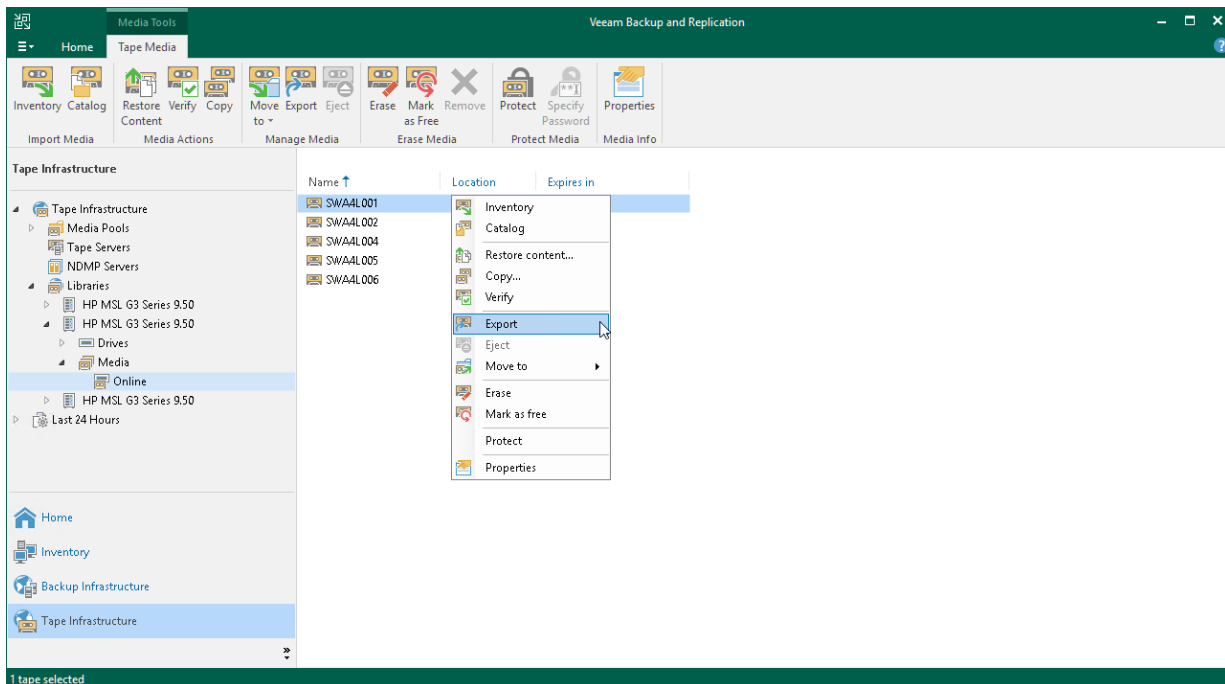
Media Tools

Veeam Backup and Replication

Home Tape Media

Inventory Catalog
Import Media

Restore Content Verify Copy
Media Actions

Move to Export Eject
Manage Media

Erase Mark as Free Remove
Erase Media

Protect Specify Password
Protect Media

Properties
Media Info

Tape Infrastructure

Tape Infrastructure
Media Pools
Tape Servers
NDMP Servers
Libraries
HP MSL G3 Series 9.50
HP MSL G3 Series 9.50
Drives
Media
Online
HP MSL G3 Series 9.50
Last 24 Hours

Name

Location

Expires in

SWA4L001
SWA4L002
SWA4L004
SWA4L005
SWA4L006

Inventory
Catalog
Restore content...
Copy...
Verify
Export
Eject
Move to
Erase
Mark as free
Protect
Properties

Home
Inventory
Backup Infrastructure
Tape Infrastructure

1 tape selected